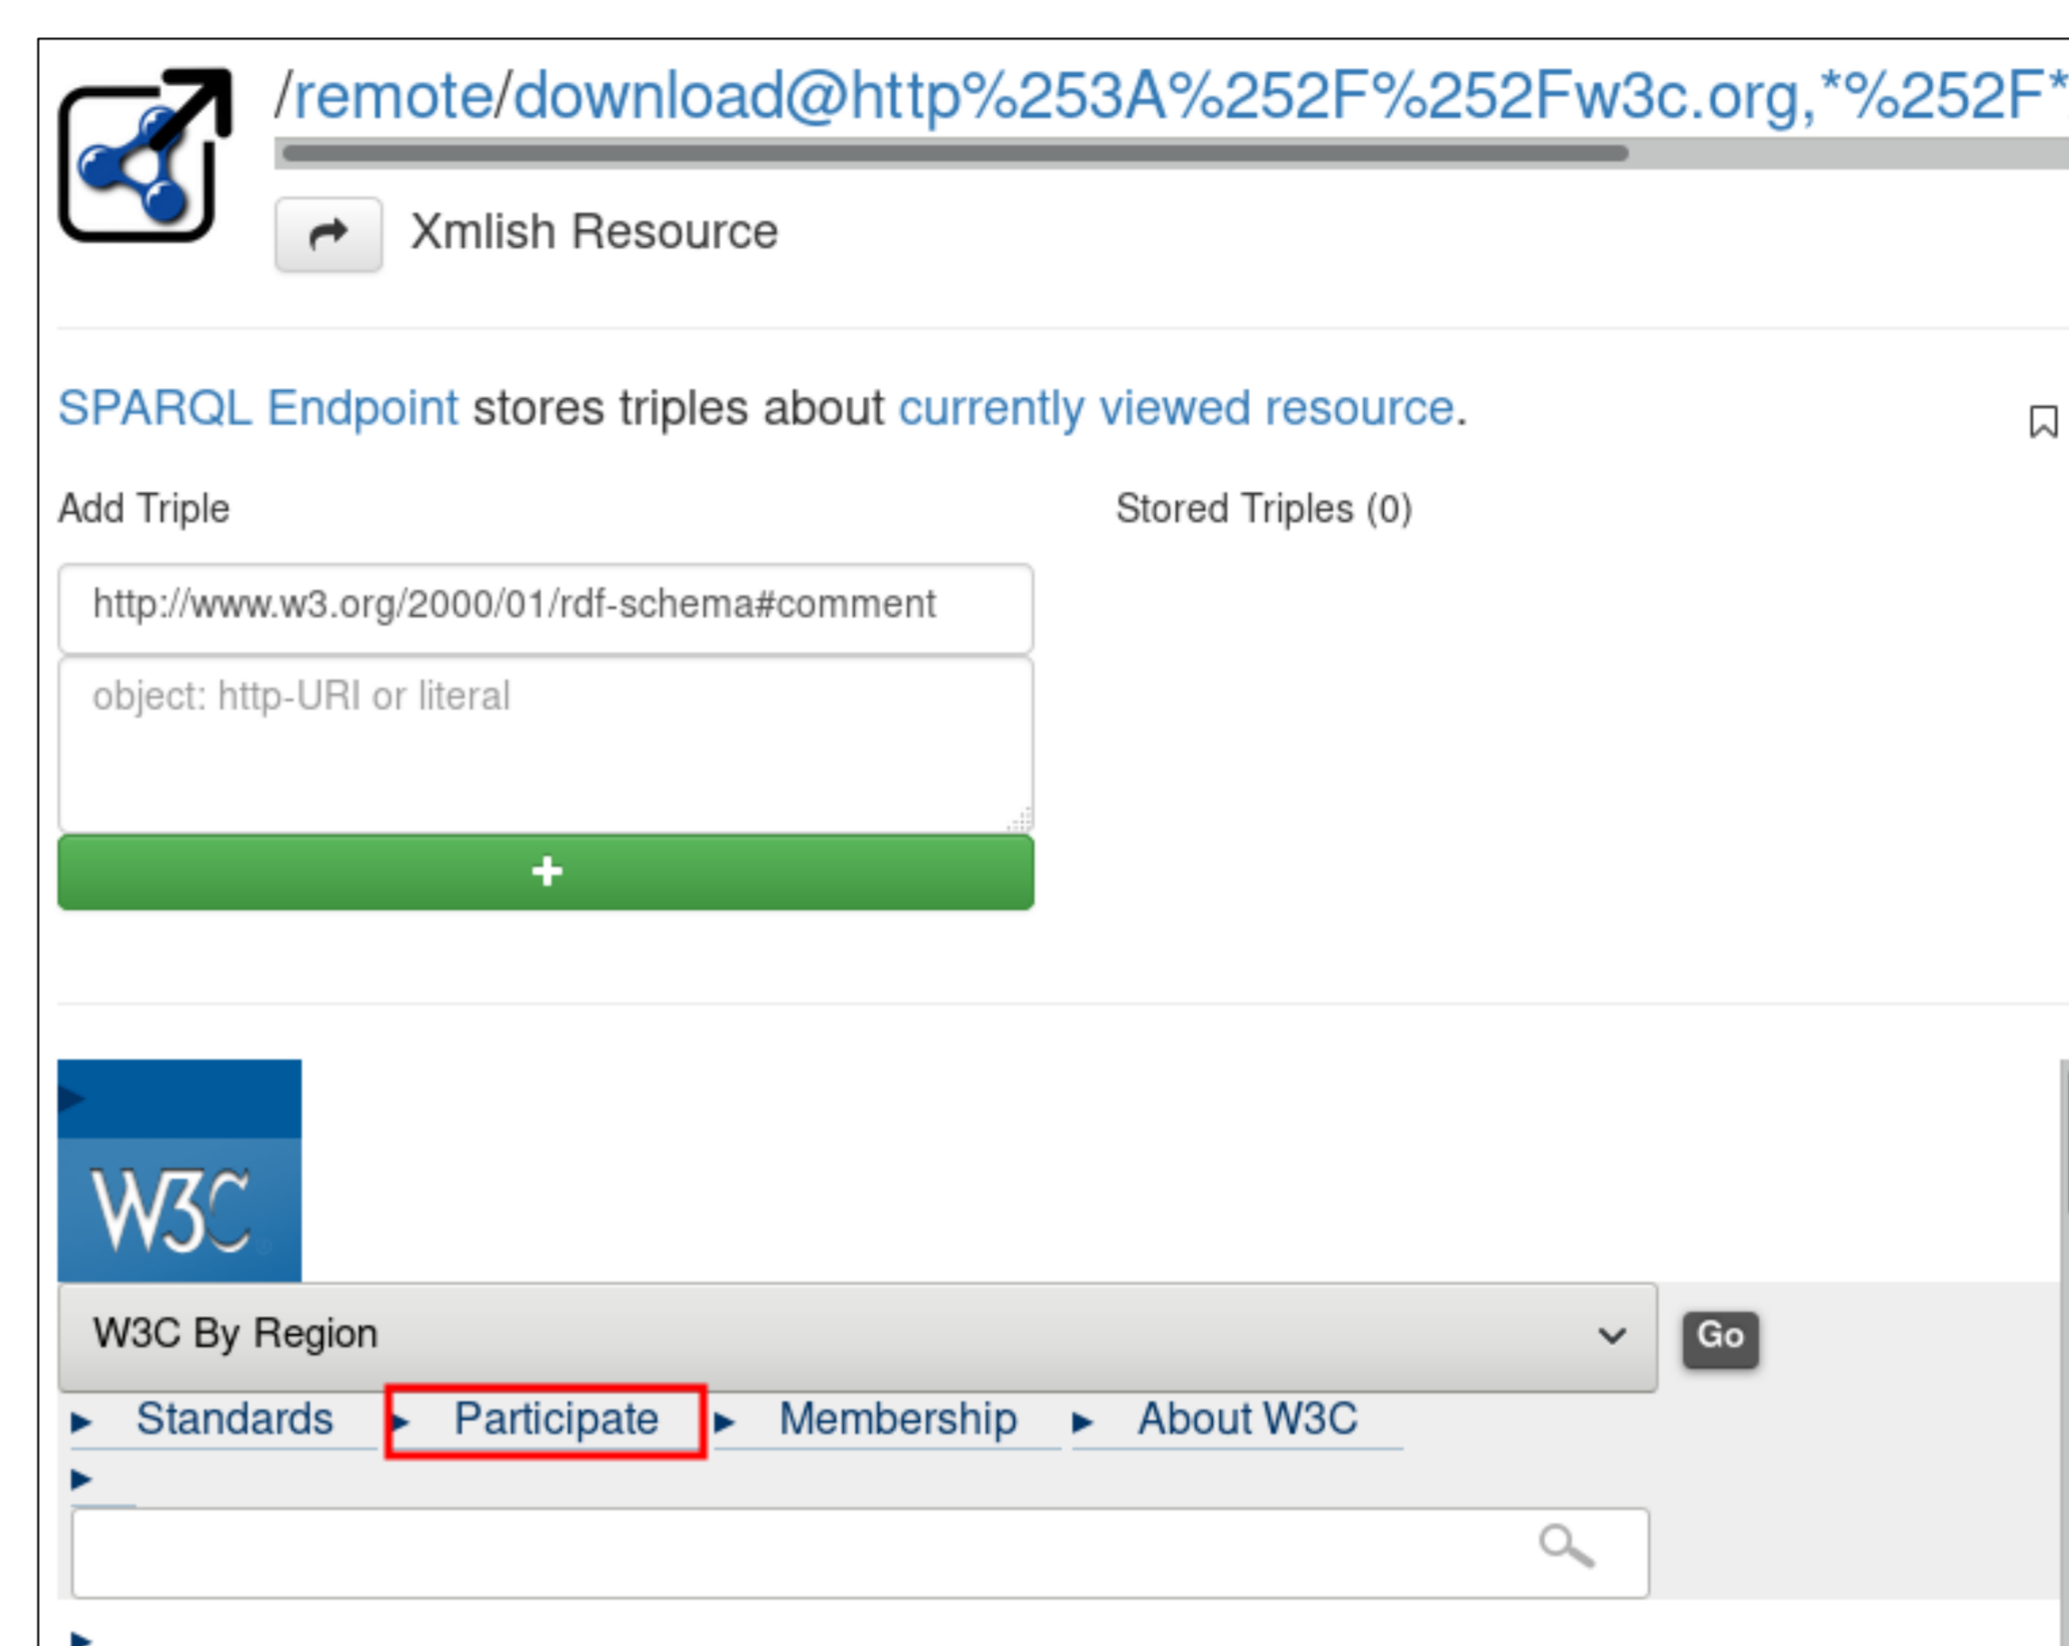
/remote/download@http%253A%252F%252Fw3c.org,*%252F*

Xmlish Resource

SPARQL Endpoint stores triples about currently viewed resource.

Add Triple

Stored Triples (0)

http://www.w3.org/2000/01/rdf-schema#comment

object: http-URI or literal

+

W3C

W3C By Region

Go

Standards Participate Membership About W3C